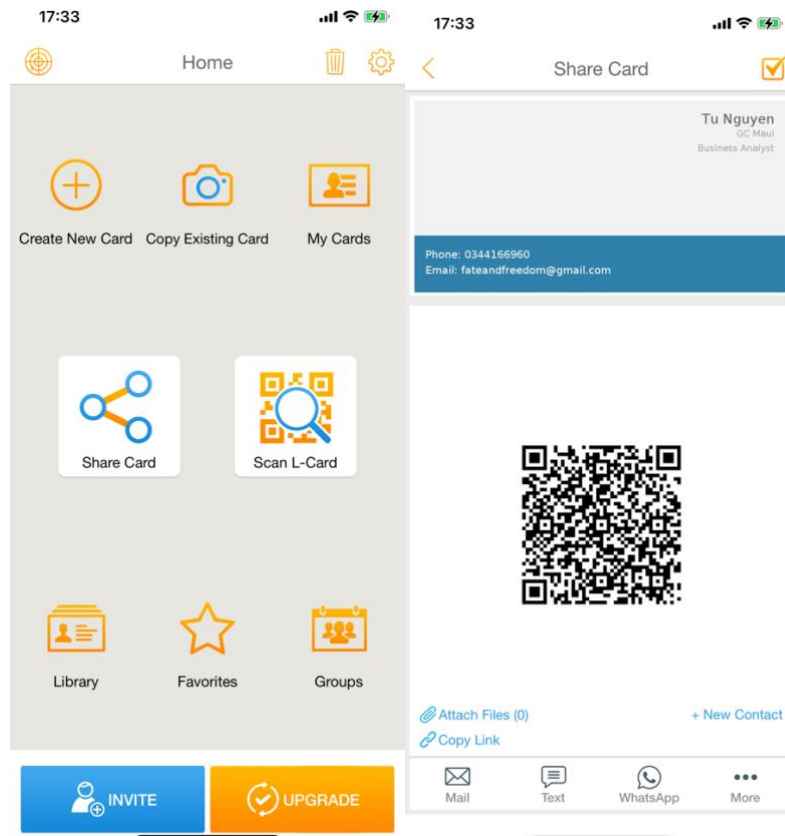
17:33

Home

Create New Card
Copy Existing Card
My Cards

Share Card
Scan L-Card

Library
Favorites
Groups

INVITE
UPGRADE

17:33

Share Card

Tu Nguyen
GC Maui
Business Analyst

Phone: 0344166960
Email: fateandfreedom@gmail.com

Attach Files (0)
+ New Contact
Copy Link

Mail
Text
WhatsApp
More